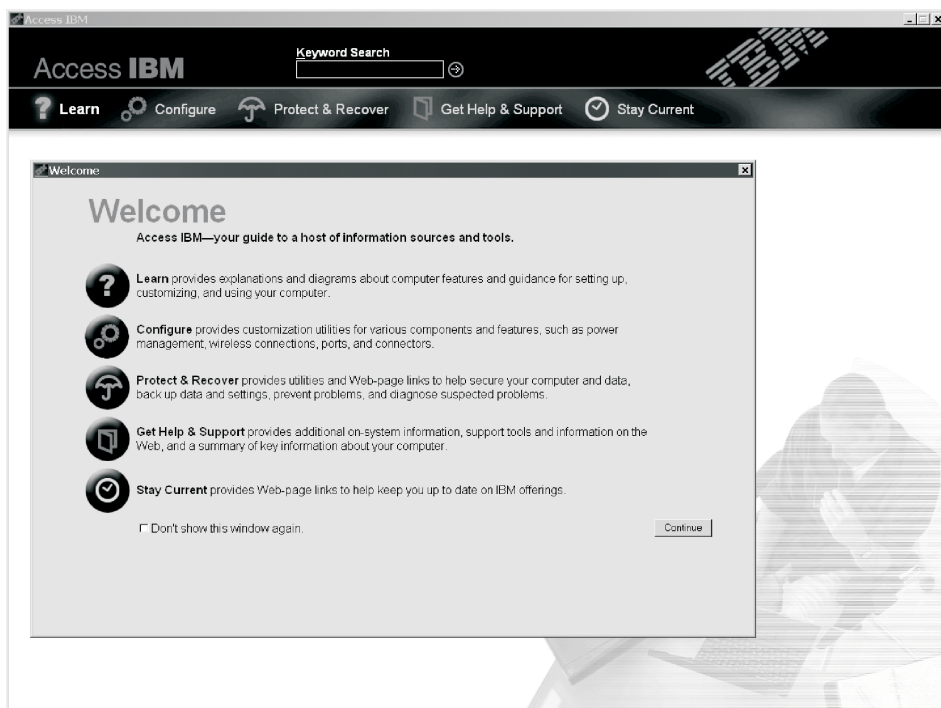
Access IBM

Access IBM

Keyword Search

IBM

Learn Configure Protect & Recover Get Help & Support Stay Current

Welcome

Welcome

Access IBM—your guide to a host of information sources and tools.

Learn provides explanations and diagrams about computer features and guidance for setting up, customizing, and using your computer.

Configure provides customization utilities for various components and features, such as power management, wireless connections, ports, and connectors.

Protect & Recover provides utilities and Web-page links to help secure your computer and data, back up data and settings, prevent problems, and diagnose suspected problems.

Get Help & Support provides additional on-system information, support tools and information on the Web, and a summary of key information about your computer.

Stay Current provides Web-page links to help keep you up to date on IBM offerings.

☐ Don't show this window again.

Continue